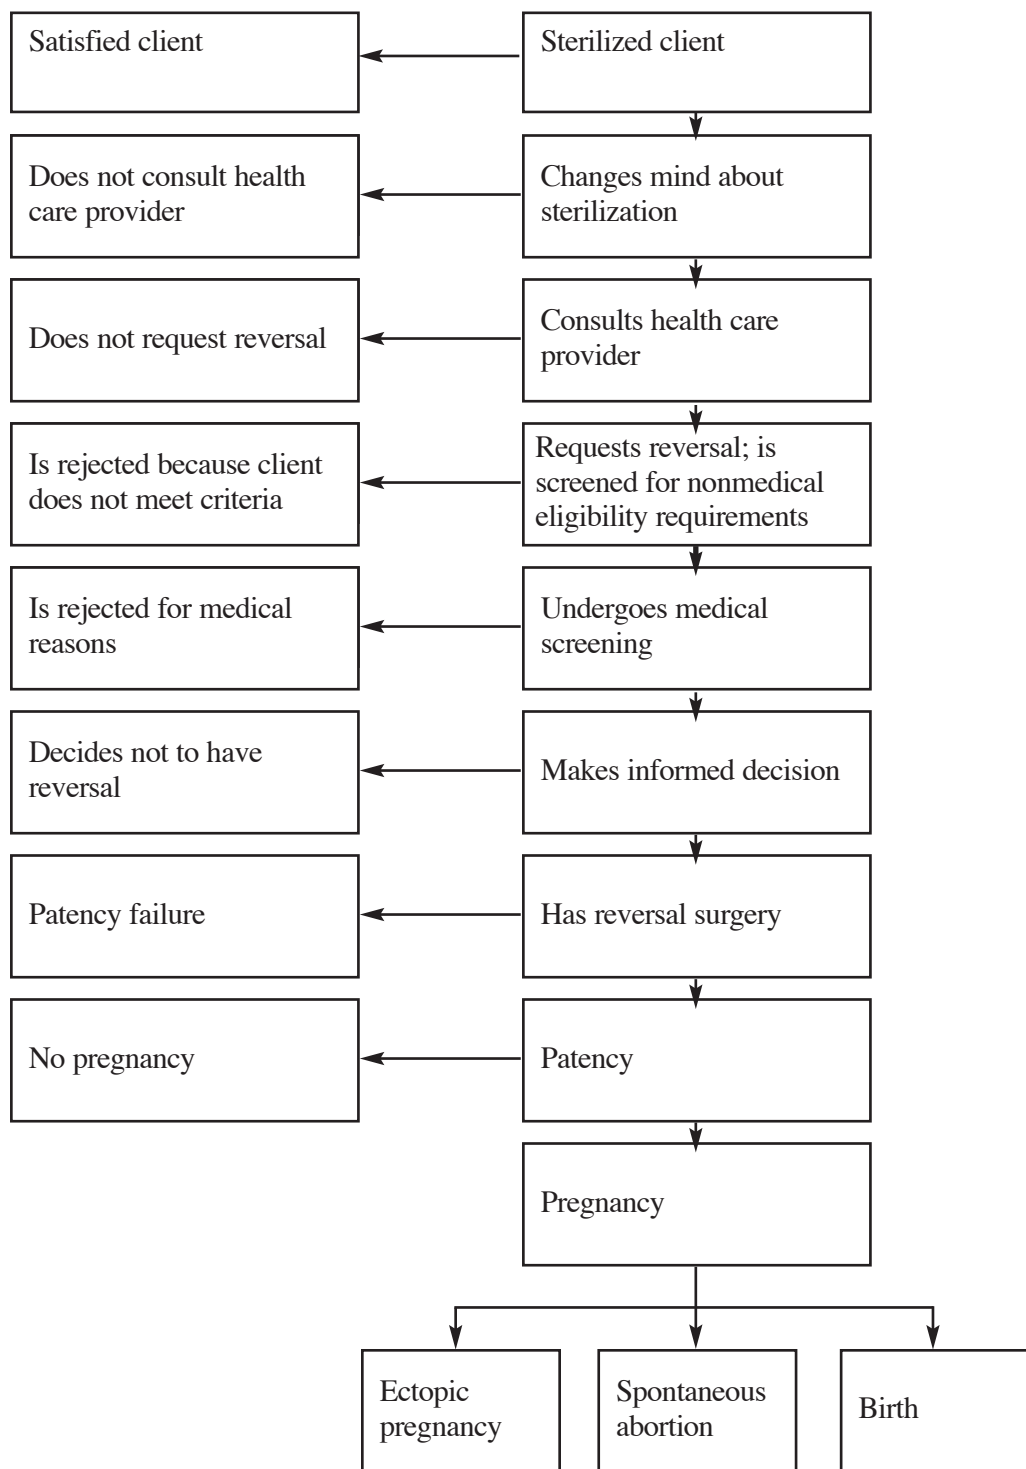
Sterilized client

Satisfied client

Changes mind about sterilization

Does not consult health care provider

Consults health care provider

Does not request reversal

Requests reversal; is screened for nonmedical eligibility requirements

Is rejected because client does not meet criteria

Undergoes medical screening

Is rejected for medical reasons

Makes informed decision

Decides not to have reversal

Has reversal surgery

Patency failure

Patency

No pregnancy

Pregnancy

Ectopic pregnancy

Spontaneous abortion

Birth